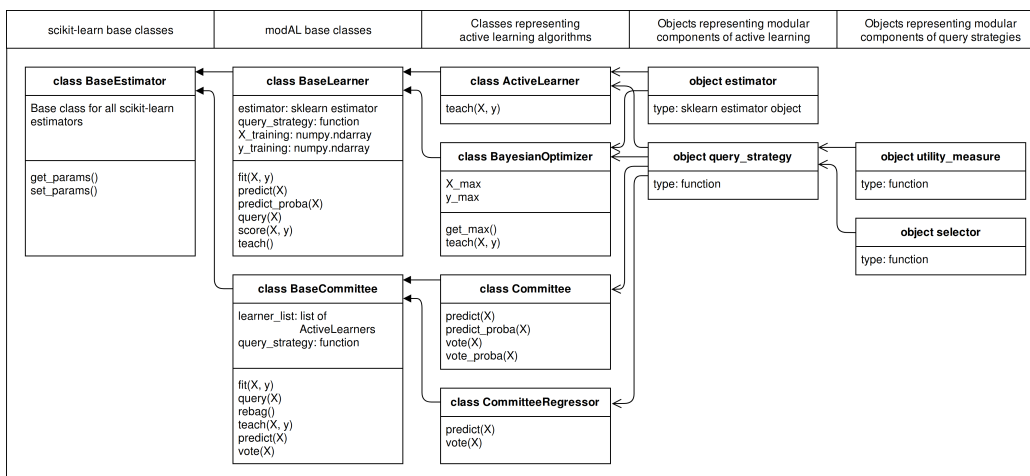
| scikit-learn base classes | modAL base classes | Classes representing active learning algorithms | Objects representing modular components of active learning | Objects representing modular components of query strategies |
|---|---|---|---|---|

class BaseEstimator

Base class for all scikit-learn estimators

get_params()
set_params()

class BaseLearner

estimator: sklearn estimator
query_strategy: function
X_training: numpy.ndarray
y_training: numpy.ndarray

fit(X, y)
predict(X)
predict_proba(X)
query(X)
score(X, y)
teach()

class BaseCommittee

learner_list: list of ActiveLearners
query_strategy: function

fit(X, y)
query(X)
rebag()
teach(X, y)
predict(X)
vote(X)

class ActiveLearner

teach(X, y)

class BayesianOptimizer

X_max
y_max

get_max()
teach(X, y)

class Committee

predict(X)
predict_proba(X)
vote(X)
vote_proba(X)

class CommitteeRegressor

predict(X)
vote(X)

object estimator

type: sklearn estimator object

object query_strategy

type: function

object utility_measure

type: function

object selector

type: function